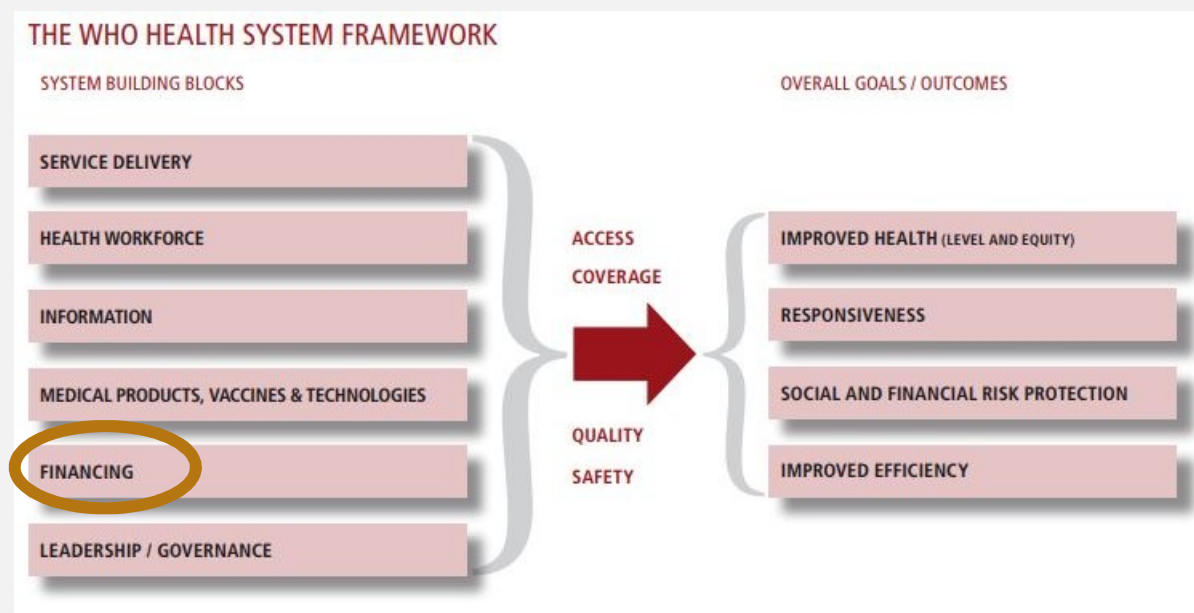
THE WHO HEALTH SYSTEM FRAMEWORK

SYSTEM BUILDING BLOCKS

SERVICE DELIVERY

HEALTH WORKFORCE

INFORMATION

MEDICAL PRODUCTS, VACCINES & TECHNOLOGIES

FINANCING

LEADERSHIP / GOVERNANCE

ACCESS

COVERAGE

QUALITY

SAFETY

OVERALL GOALS / OUTCOMES

IMPROVED HEALTH (LEVEL AND EQUITY)

RESPONSIVENESS

SOCIAL AND FINANCIAL RISK PROTECTION

IMPROVED EFFICIENCY